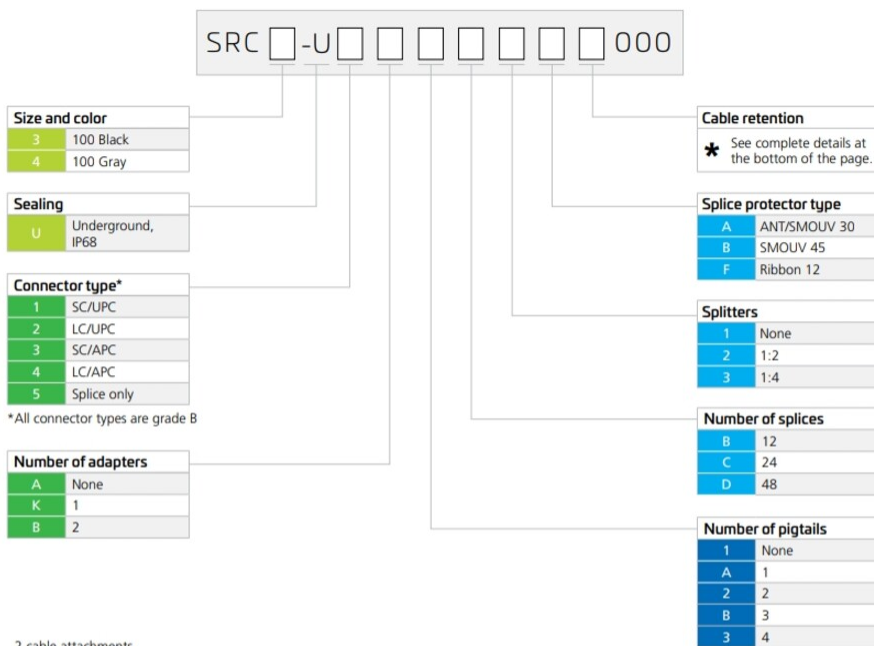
SRC □ -U □ □ □ □ □ □ □ 000

| Size and color | |
|---|---|
| 3 | 100 Black |
| 4 | 100 Gray |

| Sealing | |
|---|---|
| U | Underground, IP68 |

| Connector type* | |
|---|---|
| 1 | SC/UPC |
| 2 | LC/UPC |
| 3 | SC/APC |
| 4 | LC/APC |
| 5 | Splice only |

*All connector types are grade B

| Number of adapters | |
|---|---|
| A | None |
| K | 1 |
| B | 2 |

Cable retention

* See complete details at the bottom of the page.

| Splice protector type | |
|---|---|
| A | ANT/SMOUV 30 |
| B | SMOUV 45 |
| F | Ribbon 12 |

| Splitters | |
|---|---|
| 1 | None |
| 2 | 1:2 |
| 3 | 1:4 |

| Number of splices | |
|---|---|
| B | 12 |
| C | 24 |
| D | 48 |

| Number of pigtails | |
|---|---|
| 1 | None |
| A | 1 |
| 2 | 2 |
| B | 3 |
| 3 | 4 |

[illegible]